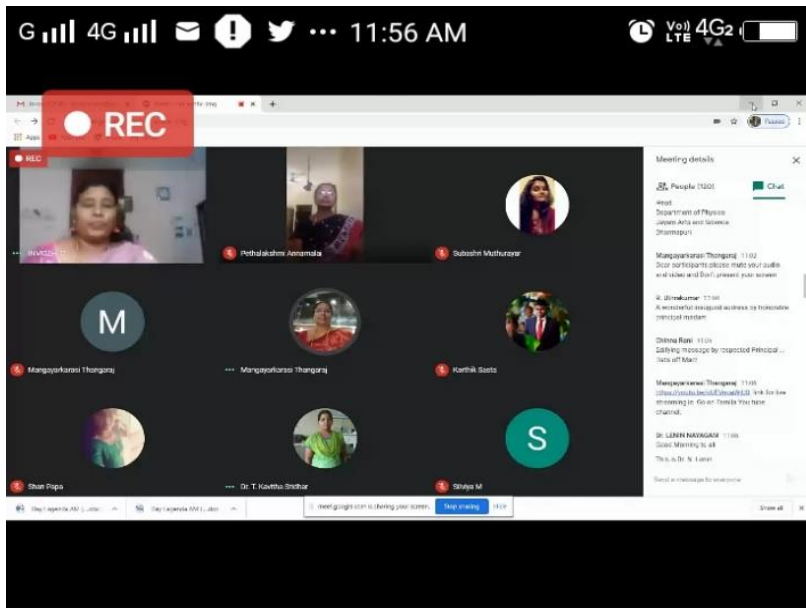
G 4G 11:56 AM

Vo) LTE 4G2

REC

REC

Apps

Meeting details

People (120)

Chat

Head
Department of Physics
Jayam Arts and Science
Dharmapuri

Mangayarkarasi Thangaraj 11:02
Dear participants please mute your audio and video and Don't present your screen

R. Dinakumar 11:04
A wonderful inaugural address by honorable principal madam

Shinna Rani 11:05
Edifying message by respected Principal ... Tats off Mam

Mangayarkarasi Thangaraj 11:05
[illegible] link for live streaming in Go er Tamila You tube channel.

Dr. LENIN NAYAGAM 11:06
Good Morning to all

This is Dr. N. Lenin

Send a message to everyone

INVIGZ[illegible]

Pethalakshmi Annamalai

Subashri Muthurayar

M

Mangayarkarasi Thangaraj

Mangayarkarasi Thangaraj

Karthik Saala

Shan Popa

Dr. T. Kavitha Sridhar

S

Shriya M

meet.google.com is sharing your screen.

Stop sharing

Hide

Show all